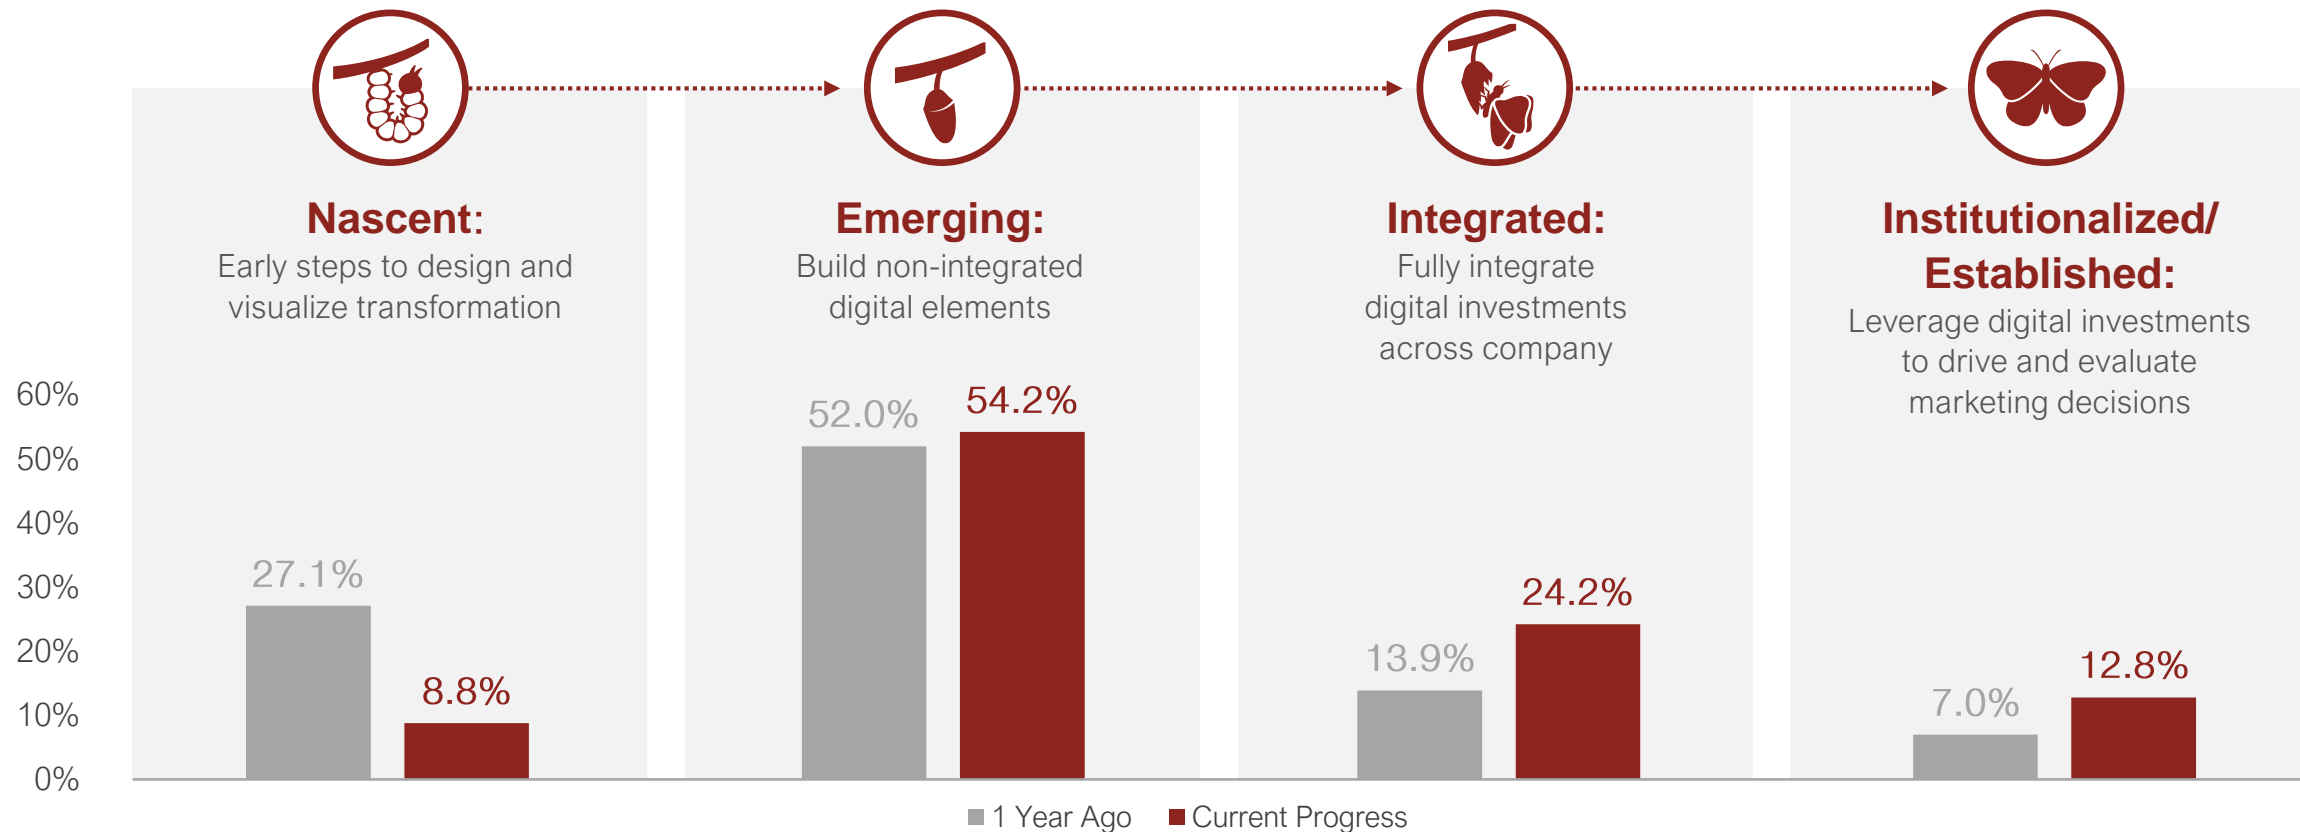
Nascent:
Early steps to design and visualize transformation

Emerging:
Build non-integrated digital elements

Integrated:
Fully integrate digital investments across company

Institutionalized/ Established:
Leverage digital investments to drive and evaluate marketing decisions

60%
50%
40%
30%
20%
10%
0%

27.1%
8.8%
52.0%
54.2%
13.9%
24.2%
7.0%
12.8%

1 Year Ago
Current Progress